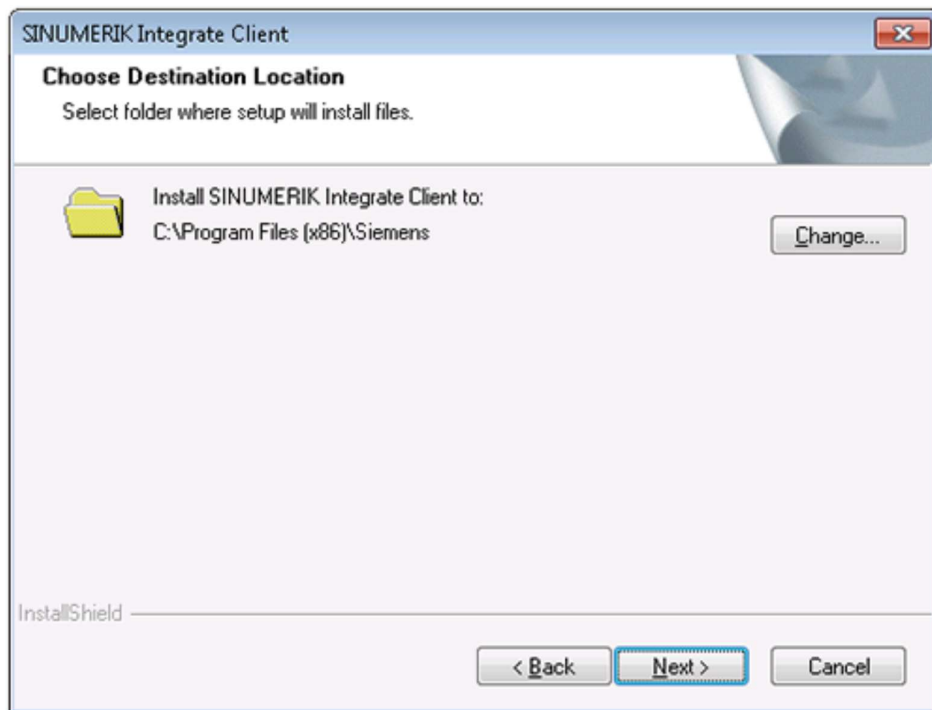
SINUMERIK Integrate Client

Choose Destination Location

Select folder where setup will install files.

Install SINUMERIK Integrate Client to:
C:\Program Files (x86)\Siemens

Change...

InstallShield

< Back

Next >

Cancel